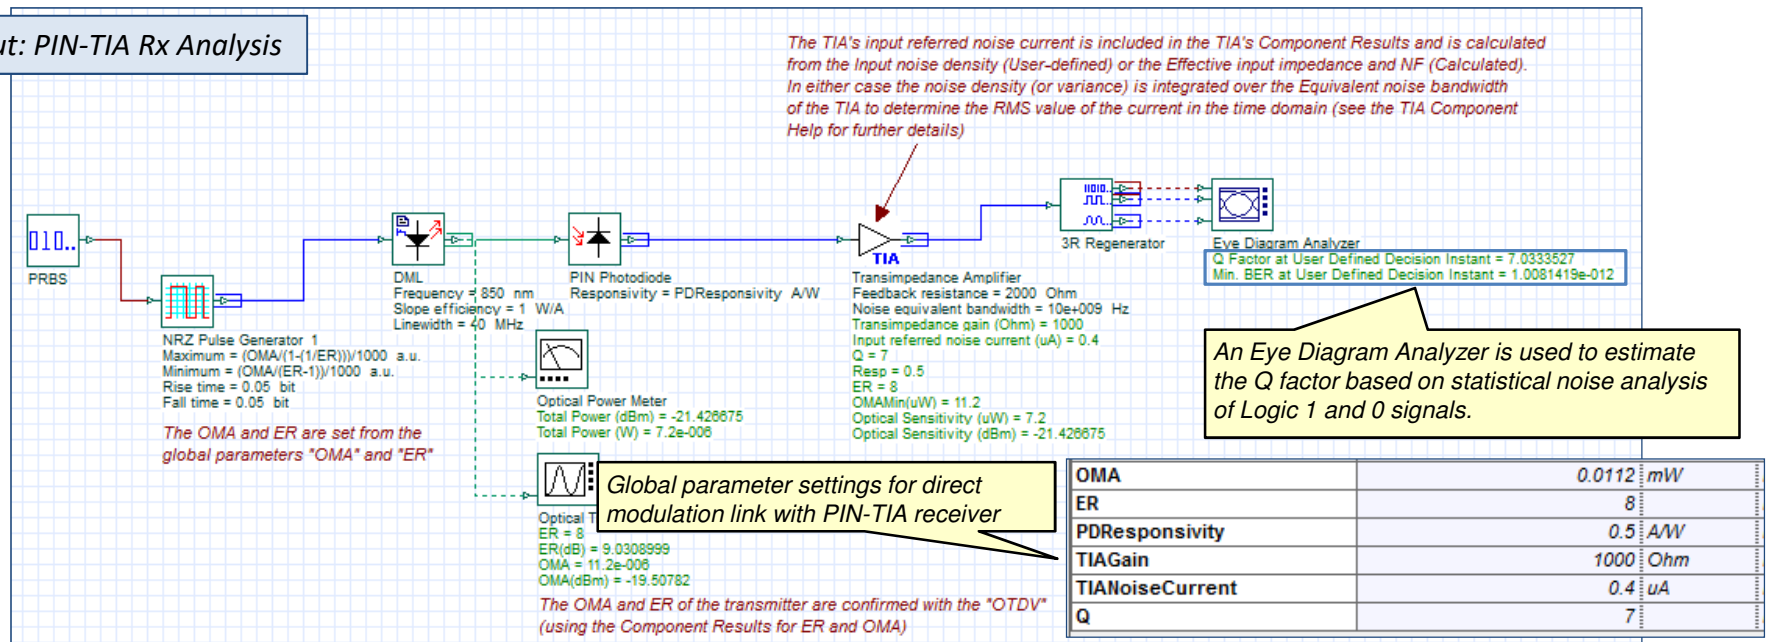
ut: PIN-TIA Rx Analysis

The TIA's input referred noise current is included in the TIA's Component Results and is calculated from the Input noise density (User-defined) or the Effective input impedance and NF (Calculated). In either case the noise density (or variance) is integrated over the Equivalent noise bandwidth of the TIA to determine the RMS value of the current in the time domain (see the TIA Component Help for further details)

010..
PRBS

NRZ Pulse Generator 1
Maximum = (OMA/(1-(1/ER)))/1000 a.u.
Minimum = (OMA/(ER-1))/1000 a.u.
Rise time = 0.05 bit
Fall time = 0.05 bit

The OMA and ER are set from the global parameters "OMA" and "ER"

DML
Frequency = 850 nm
Slope efficiency = 1 W/A
Linewidth = 40 MHz

PIN Photodiode
Responsivity = PDResponsivity A/W

TIA
Transimpedance Amplifier
Feedback resistance = 2000 Ohm
Noise equivalent bandwidth = 10e+009 Hz
Transimpedance gain (Ohm) = 1000
Input referred noise current (uA) = 0.4
Q = 7
Resp = 0.5
ER = 8
OMAMin(uW) = 11.2
Optical Sensitivity (uW) = 7.2
Optical Sensitivity (dBm) = -21.426675

3R Regenerator

Eye Diagram Analyzer
Q Factor at User Defined Decision Instant = 7.0333527
Min. BER at User Defined Decision Instant = 1.0081419e-012

An Eye Diagram Analyzer is used to estimate the Q factor based on statistical noise analysis of Logic 1 and 0 signals.

Optical Power Meter
Total Power (dBm) = -21.426675
Total Power (W) = 7.2e-006

Optical T
ER = 8
ER(dB) = 9.0308999
OMA = 11.2e-006
OMA(dBm) = -19.50782

Global parameter settings for direct modulation link with PIN-TIA receiver

The OMA and ER of the transmitter are confirmed with the "OTDV" (using the Component Results for ER and OMA)

| OMA | 0.0112 | mW |
|---|---|---|
| ER | 8 | |
| PDResponsivity | 0.5 | A/W |
| TIAGain | 1000 | Ohm |
| TIANoiseCurrent | 0.4 | uA |
| Q | 7 | |